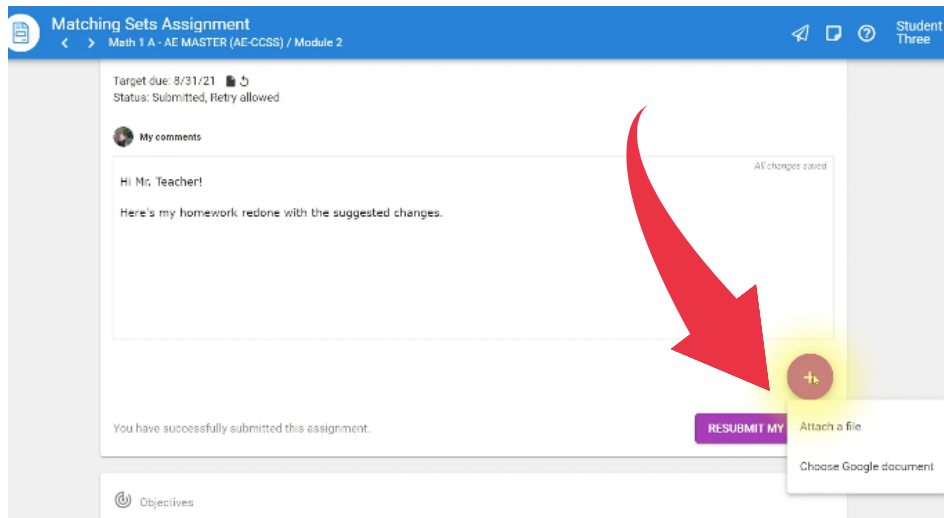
Matching Sets Assignment
Math 1 A - AE MASTER (AE-CCSS) / Module 2

Student Three

Target due: 8/31/21

Status: Submitted, Retry allowed

My comments

All changes saved

Hi Mr. Teacher!

Here's my homework redone with the suggested changes.

You have successfully submitted this assignment.

RESUBMIT MY

Attach a file

Choose Google document

Objectives